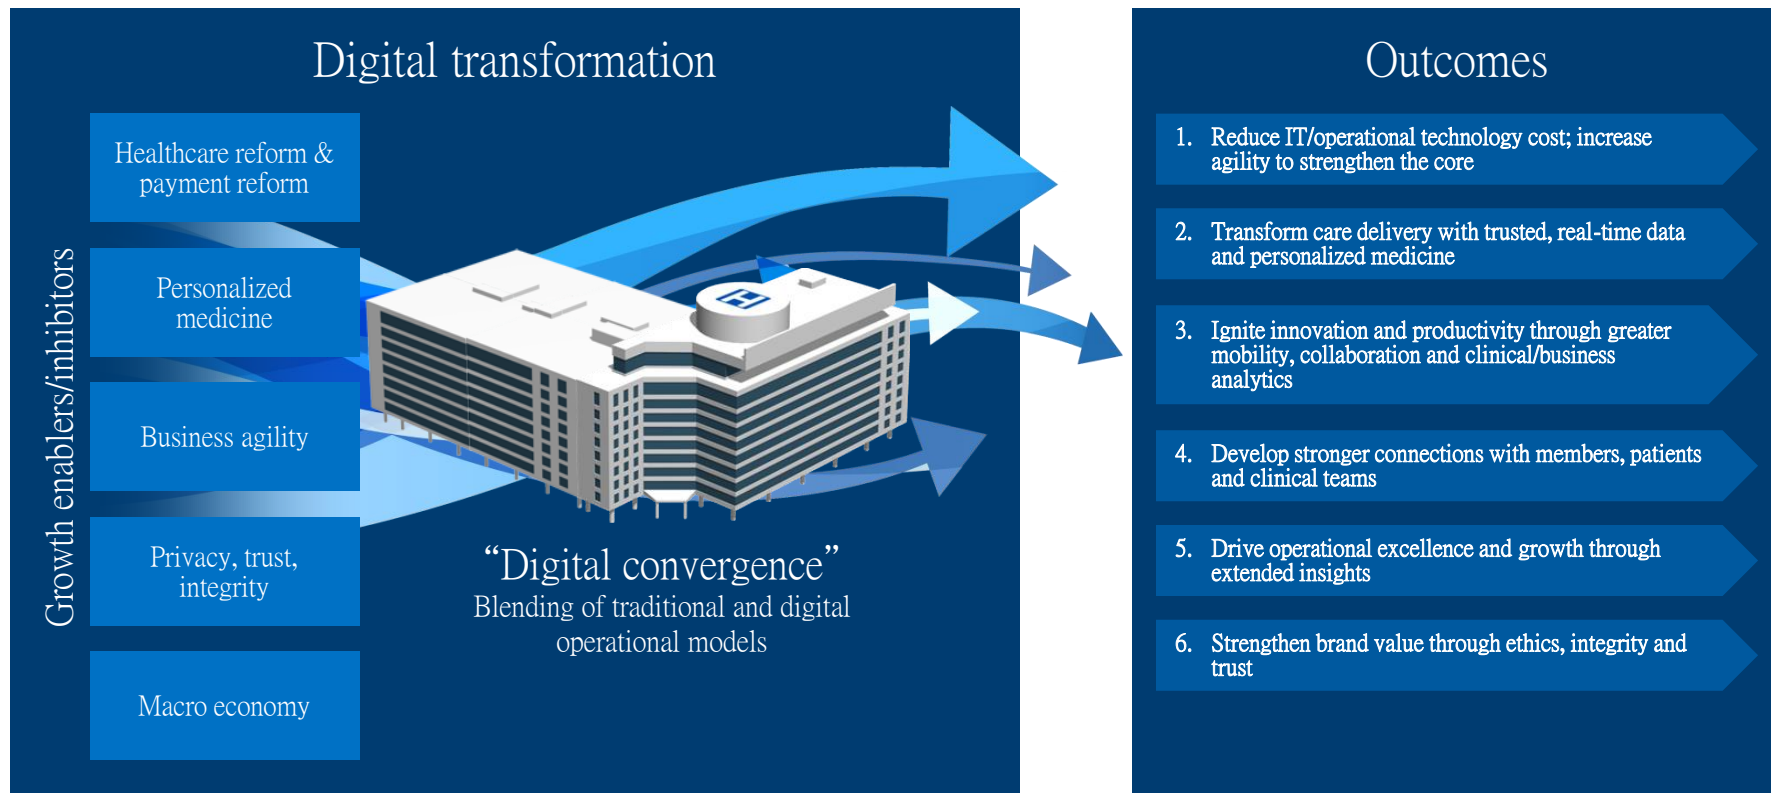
Digital transformation

Growth enablers/inhibitors

Healthcare reform & payment reform

Personalized medicine

Business agility

Privacy, trust, integrity

Macro economy

“Digital convergence”
Blending of traditional and digital operational models

Outcomes

1. Reduce IT/operational technology cost; increase agility to strengthen the core

2. Transform care delivery with trusted, real-time data and personalized medicine

3. Ignite innovation and productivity through greater mobility, collaboration and clinical/business analytics

4. Develop stronger connections with members, patients and clinical teams

5. Drive operational excellence and growth through extended insights

6. Strengthen brand value through ethics, integrity and trust